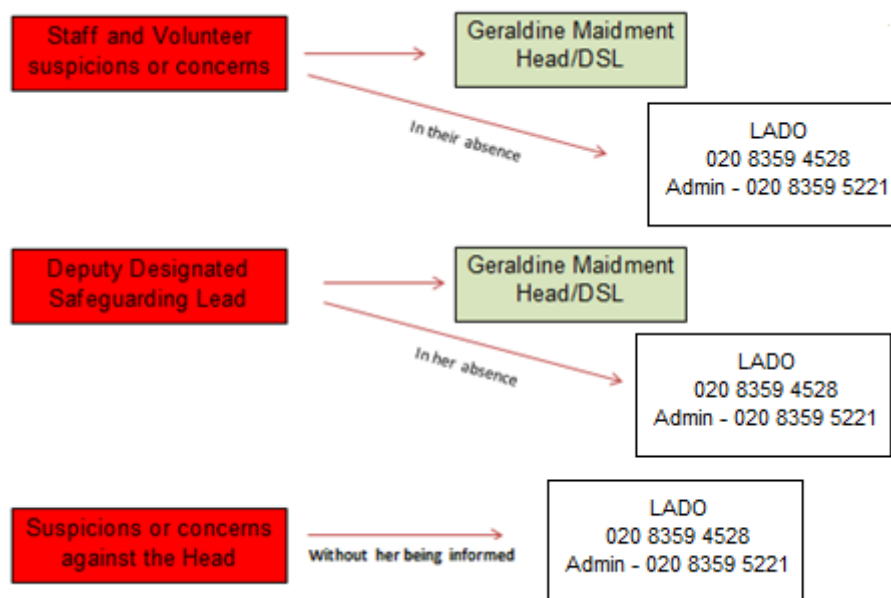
Staff and Volunteer suspicions or concerns

Geraldine Maidment Head/DSL

In their absence

LADO
020 8359 4528
Admin - 020 8359 5221

Deputy Designated Safeguarding Lead

Geraldine Maidment Head/DSL

In her absence

LADO
020 8359 4528
Admin - 020 8359 5221

Suspicions or concerns against the Head

Without her being informed

LADO
020 8359 4528
Admin - 020 8359 5221